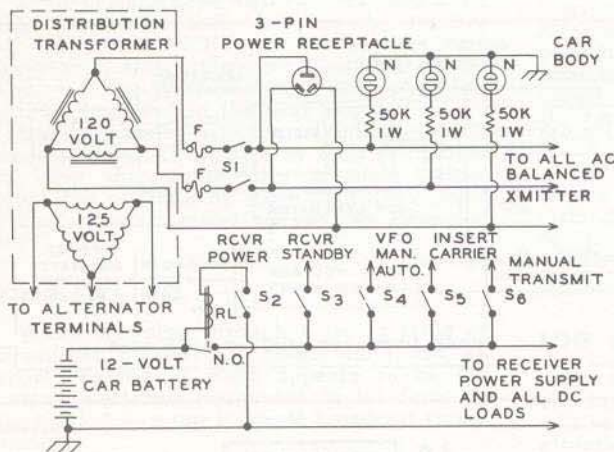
DISTRIBUTION TRANSFORMER

3-PIN POWER RECEPTACLE

CAR BODY

N N N

50K 1W 50K 1W 50K 1W

120 VOLT

F

S1

F

TO ALL AC BALANCED XMITTER

12.5 VOLT

RCVR POWER

RCVR STANDBY

VFO MAN. AUTO.

INSERT CARRIER

MANUAL TRANSMIT

$S_2$ $S_3$ $S_4$ $S_5$ $S_6$

RL

TO ALTERNATOR TERMINALS

N.O.

12-VOLT CAR BATTERY

TO RECEIVER POWER SUPPLY AND ALL DC LOADS